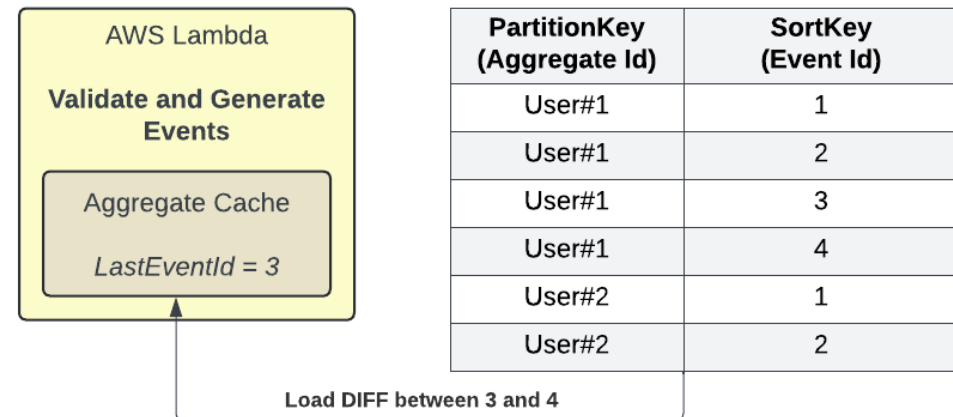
AWS Lambda

**Validate and Generate Events**

Aggregate Cache

*LastEventId = 3*

| PartitionKey (Aggregate Id) | SortKey (Event Id) |
|---|---|
| User#1 | 1 |
| User#1 | 2 |
| User#1 | 3 |
| User#1 | 4 |
| User#2 | 1 |
| User#2 | 2 |

Load DIFF between 3 and 4